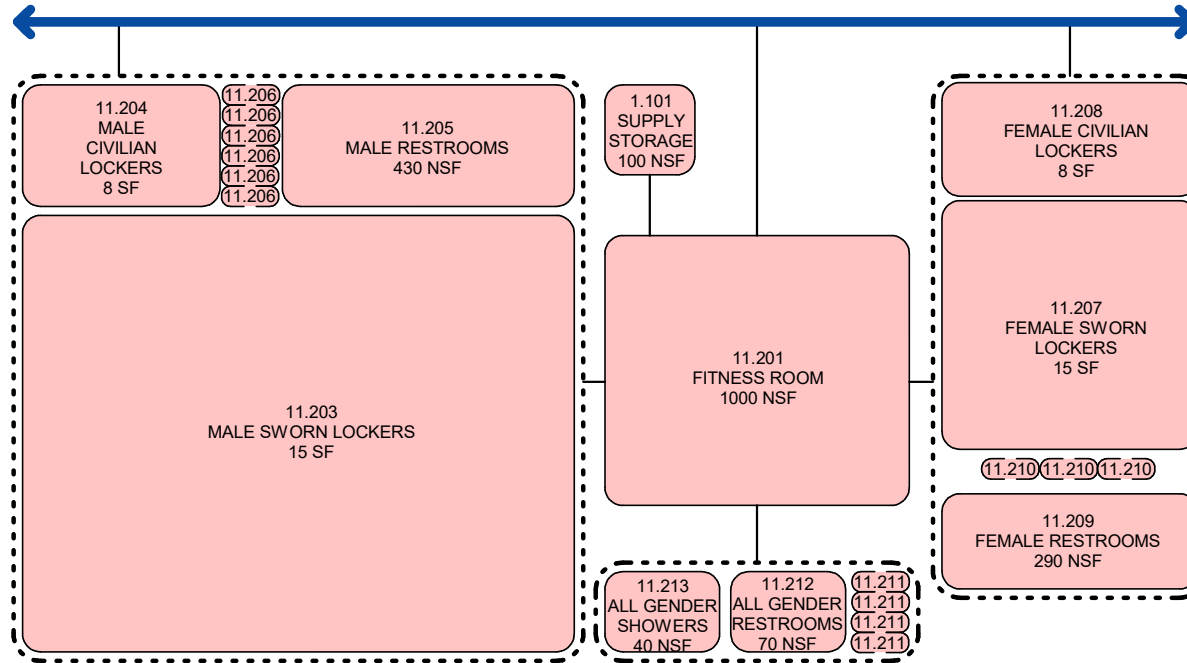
11.204
MALE
CIVILIAN
LOCKERS
8 SF

11.206
11.206
11.206
11.206
11.206
11.206

11.205
MALE RESTROOMS
430 NSF

11.203
MALE SWORN LOCKERS
15 SF

1.101
SUPPLY
STORAGE
100 NSF

11.201
FITNESS ROOM
1000 NSF

11.213
ALL GENDER
SHOWERS
40 NSF

11.212
ALL GENDER
RESTROOMS
70 NSF

11.211
11.211
11.211
11.211

11.208
FEMALE CIVILIAN
LOCKERS
8 SF

11.207
FEMALE SWORN
LOCKERS
15 SF

11.210 11.210 11.210

11.209
FEMALE RESTROOMS
290 NSF